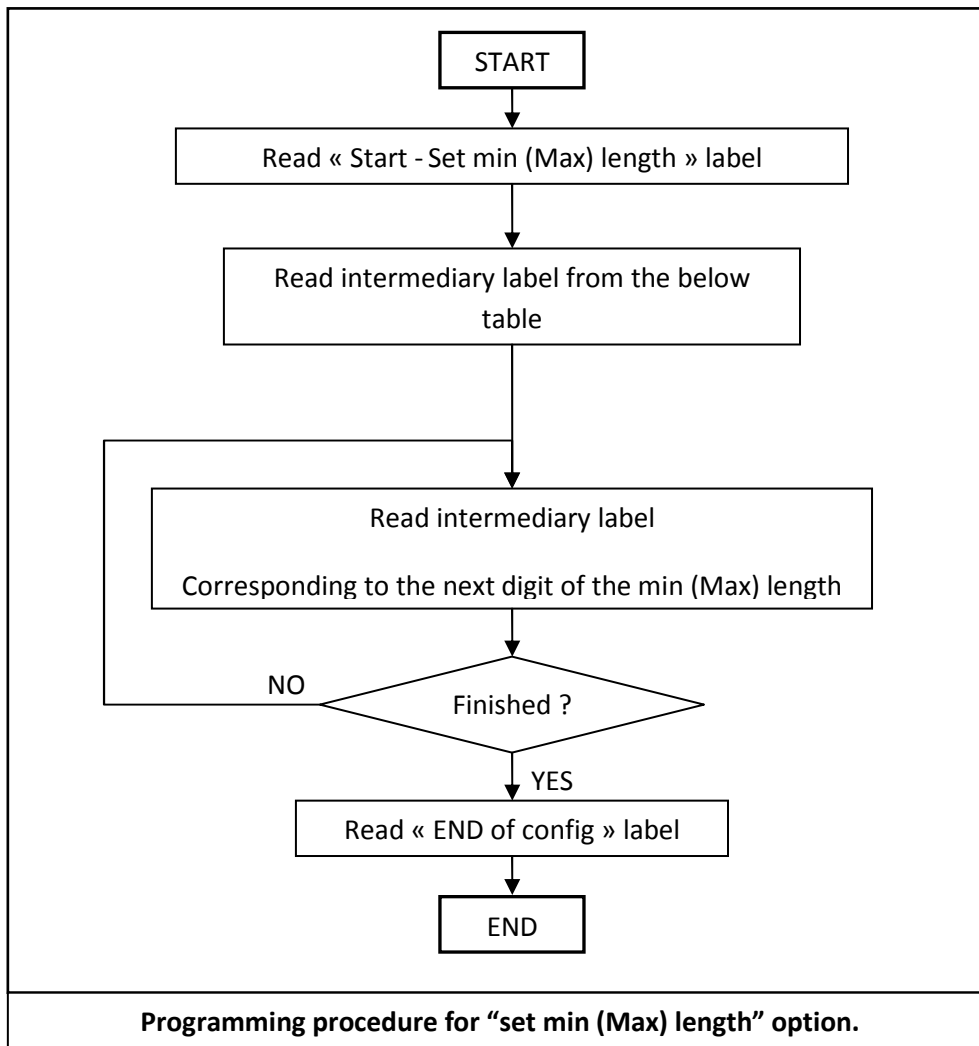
START

Read « Start - Set min (Max) length » label

Read intermediary label from the below table

Read intermediary label

Corresponding to the next digit of the min (Max) length

NO

Finished ?

YES

Read « END of config » label

END

**Programming procedure for “set min (Max) length” option.**